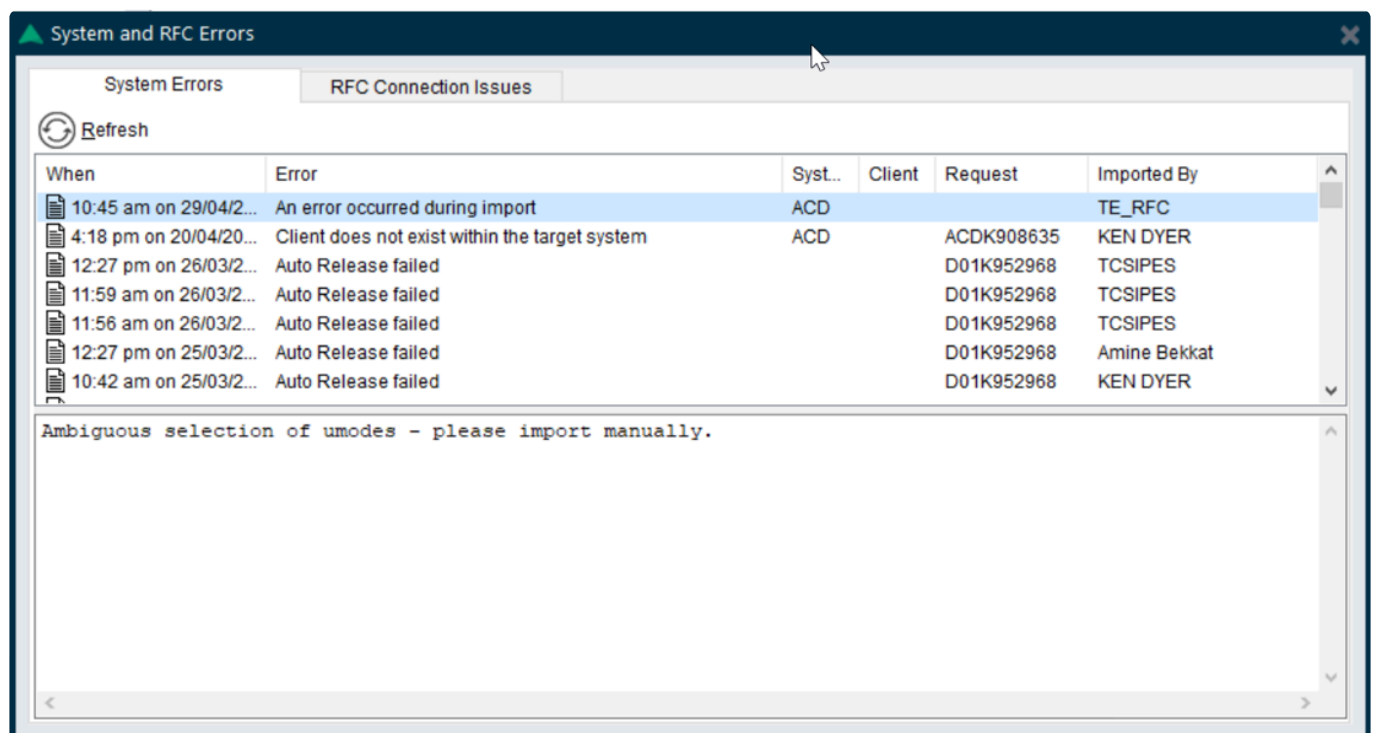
System and RFC Errors

System Errors

RFC Connection Issues

Refresh

| When | Error | Syst... | Client | Request | Imported By |
|---|---|---|---|---|---|
| 10:45 am on 29/04/2... | An error occurred during import | ACD | | | TE_RFC |
| 4:18 pm on 20/04/20... | Client does not exist within the target system | ACD | | ACDK908635 | KEN DYER |
| 12:27 pm on 26/03/2... | Auto Release failed | | | D01K952968 | TCSIPES |
| 11:59 am on 26/03/2... | Auto Release failed | | | D01K952968 | TCSIPES |
| 11:56 am on 26/03/2... | Auto Release failed | | | D01K952968 | TCSIPES |
| 12:27 pm on 25/03/2... | Auto Release failed | | | D01K952968 | Amine Bekkat |
| 10:42 am on 25/03/2... | Auto Release failed | | | D01K952968 | KEN DYER |

Ambiguous selection of umodes - please import manually.